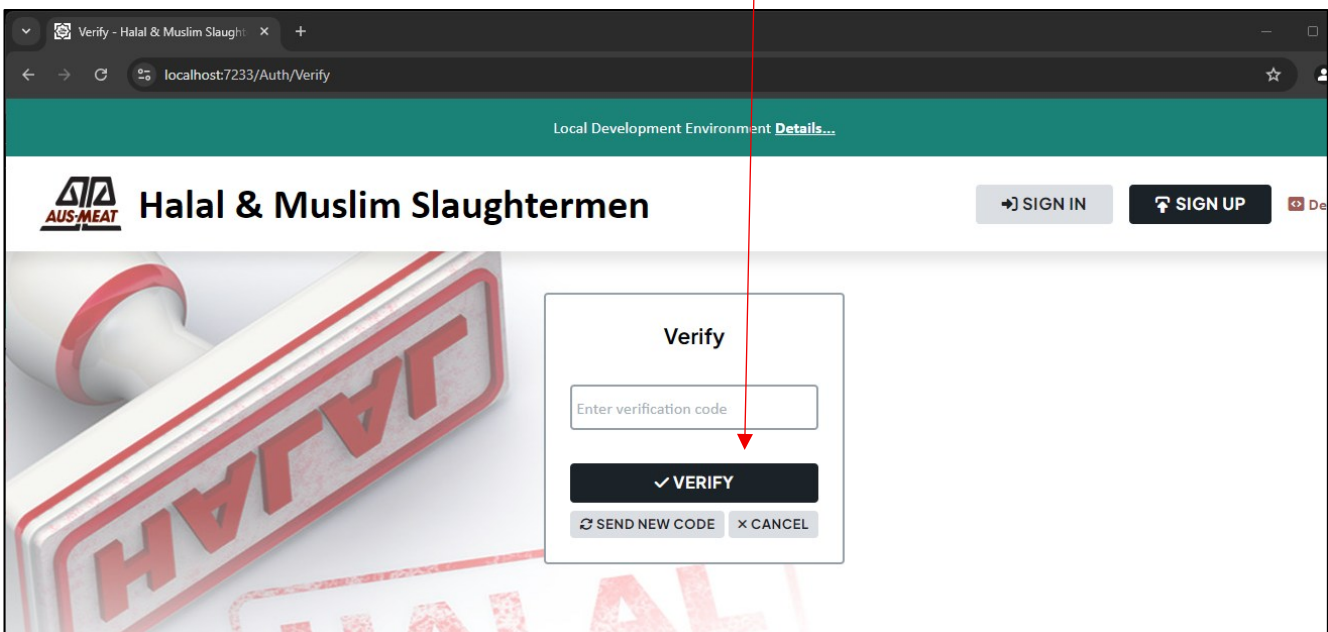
Verify - Halal & Muslim Slaught

localhost:7233/Auth/Verify

Local Development Environment Details...

AUS-MEAT Halal & Muslim Slaughtermen

SIGN IN

SIGN UP

De

HALAL

Verify

Enter verification code

✓ VERIFY

SEND NEW CODE

× CANCEL

HALAL